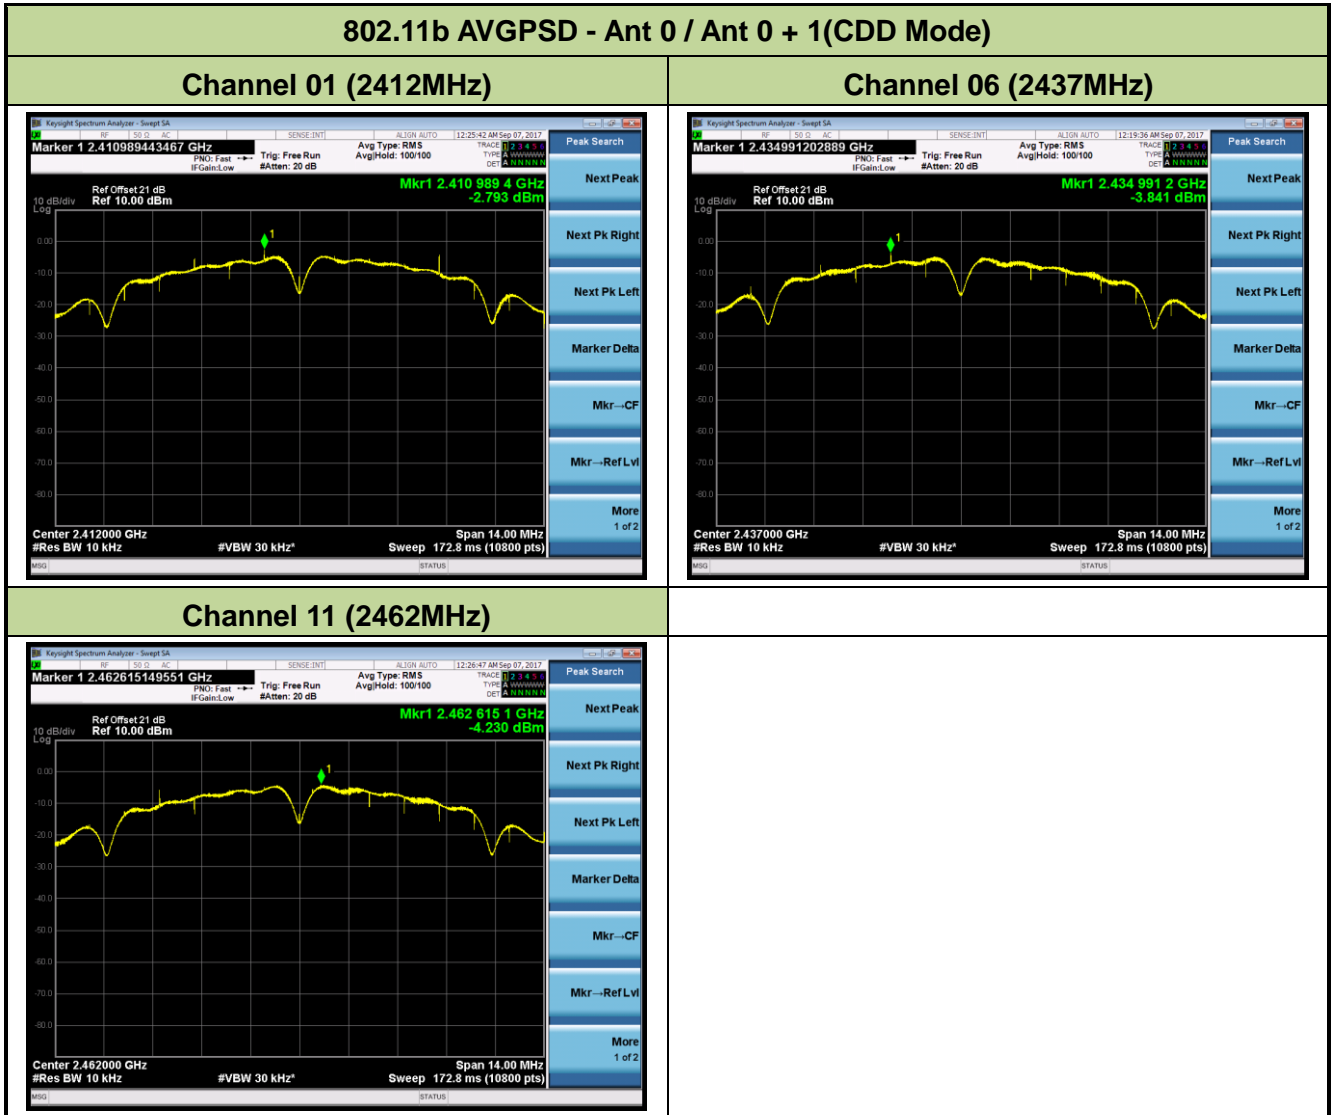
802.11b AVGPSD - Ant 0 / Ant 0 + 1(CDD Mode)

| Channel 01 (2412MHz) | Channel 06 (2437MHz) |
|---|---|
| Keysight Spectrum Analyzer - Swept SA<br>RF 50 Ω AC SENSE:INT ALIGN AUTO 12:25:42 AM Sep 07, 2017<br>Marker 1 2.410989443467 GHz<br>PNO: Fast IFGain:Low Trig: Free Run #Atten: 20 dB Avg Type: RMS Avg\|Hold: 100/100<br>TRACE 1 2 3 4 5 6 TYPE A WWWWW DET A NNNNN<br>Ref Offset 21 dB<br>10 dB/div Ref 10.00 dBm<br>Log<br>Mkr1 2.410 989 4 GHz -2.793 dBm<br>0.00 -10.0 -20.0 -30.0 -40.0 -50.0 -60.0 -70.0 -80.0<br>Center 2.412000 GHz Span 14.00 MHz<br>#Res BW 10 kHz #VBW 30 kHz* Sweep 172.8 ms (10800 pts)<br>MSG STATUS<br>Peak Search<br>Next Peak<br>Next Pk Right<br>Next Pk Left<br>Marker Delta<br>Mkr→CF<br>Mkr→Ref Lvl<br>More 1 of 2 | Keysight Spectrum Analyzer - Swept SA<br>RF 50 Ω AC SENSE:INT ALIGN AUTO 12:19:36 AM Sep 07, 2017<br>Marker 1 2.434991202889 GHz<br>PNO: Fast IFGain:Low Trig: Free Run #Atten: 20 dB Avg Type: RMS Avg\|Hold: 100/100<br>TRACE 1 2 3 4 5 6 TYPE A WWWWW DET A NNNNN<br>Ref Offset 21 dB<br>10 dB/div Ref 10.00 dBm<br>Log<br>Mkr1 2.434 991 2 GHz -3.841 dBm<br>0.00 -10.0 -20.0 -30.0 -40.0 -50.0 -60.0 -70.0 -80.0<br>Center 2.437000 GHz Span 14.00 MHz<br>#Res BW 10 kHz #VBW 30 kHz* Sweep 172.8 ms (10800 pts)<br>MSG STATUS<br>Peak Search<br>Next Peak<br>Next Pk Right<br>Next Pk Left<br>Marker Delta<br>Mkr→CF<br>Mkr→Ref Lvl<br>More 1 of 2 |
| Channel 11 (2462MHz) | |
| Keysight Spectrum Analyzer - Swept SA<br>RF 50 Ω AC SENSE:INT ALIGN AUTO 12:26:47 AM Sep 07, 2017<br>Marker 1 2.462615149551 GHz<br>PNO: Fast IFGain:Low Trig: Free Run #Atten: 20 dB Avg Type: RMS Avg\|Hold: 100/100<br>TRACE 1 2 3 4 5 6 TYPE A WWWWW DET A NNNNN<br>Ref Offset 21 dB<br>10 dB/div Ref 10.00 dBm<br>Log<br>Mkr1 2.462 615 1 GHz -4.230 dBm<br>0.00 -10.0 -20.0 -30.0 -40.0 -50.0 -60.0 -70.0 -80.0<br>Center 2.462000 GHz Span 14.00 MHz<br>#Res BW 10 kHz #VBW 30 kHz* Sweep 172.8 ms (10800 pts)<br>MSG STATUS<br>Peak Search<br>Next Peak<br>Next Pk Right<br>Next Pk Left<br>Marker Delta<br>Mkr→CF<br>Mkr→Ref Lvl<br>More 1 of 2 | |